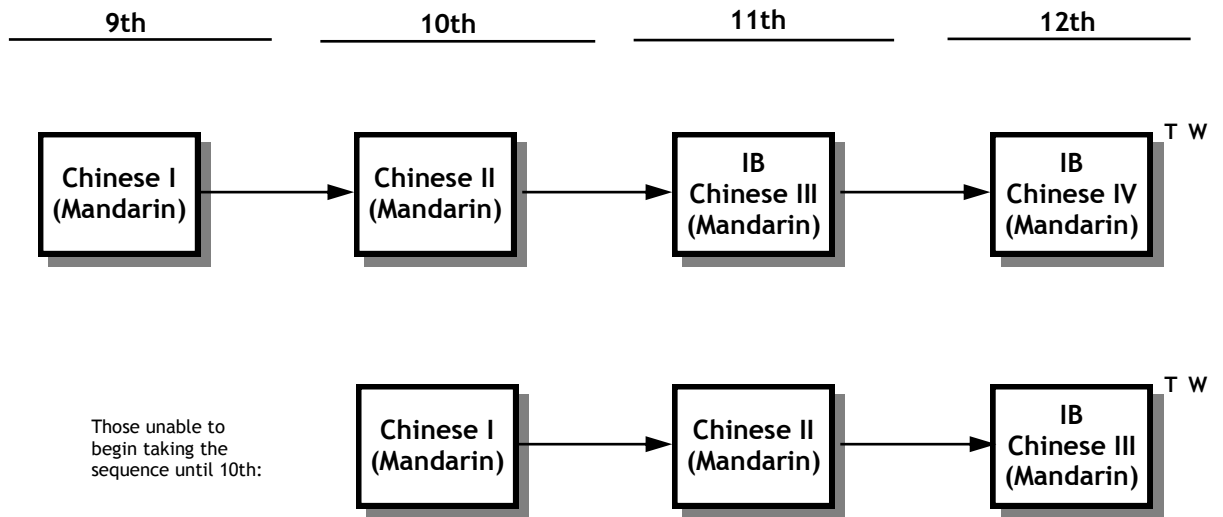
9th

10th

11th

12th

Chinese I (Mandarin)

Chinese II (Mandarin)

IB Chinese III (Mandarin)

IB Chinese IV (Mandarin)

T W

Those unable to begin taking the sequence until 10th:

Chinese I (Mandarin)

Chinese II (Mandarin)

IB Chinese III (Mandarin)

T W